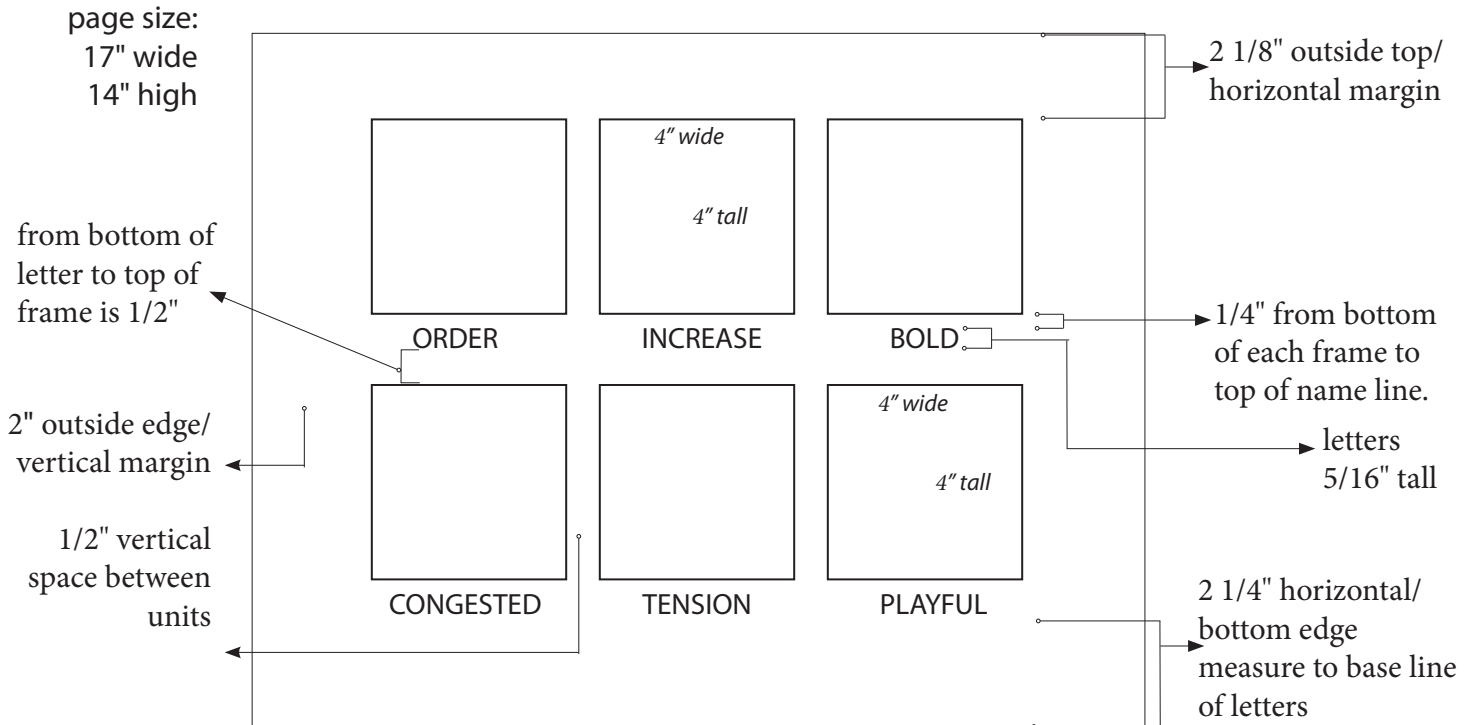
page size:
17" wide
14" high

2 1/8" outside top/ horizontal margin

4" wide

4" tall

from bottom of letter to top of frame is 1/2"

ORDER

INCREASE

BOLD

1/4" from bottom of each frame to top of name line.

2" outside edge/ vertical margin

4" wide

4" tall

letters 5/16" tall

1/2" vertical space between units

CONGESTED

TENSION

PLAYFUL

2 1/4" horizontal/ bottom edge measure to base line of letters